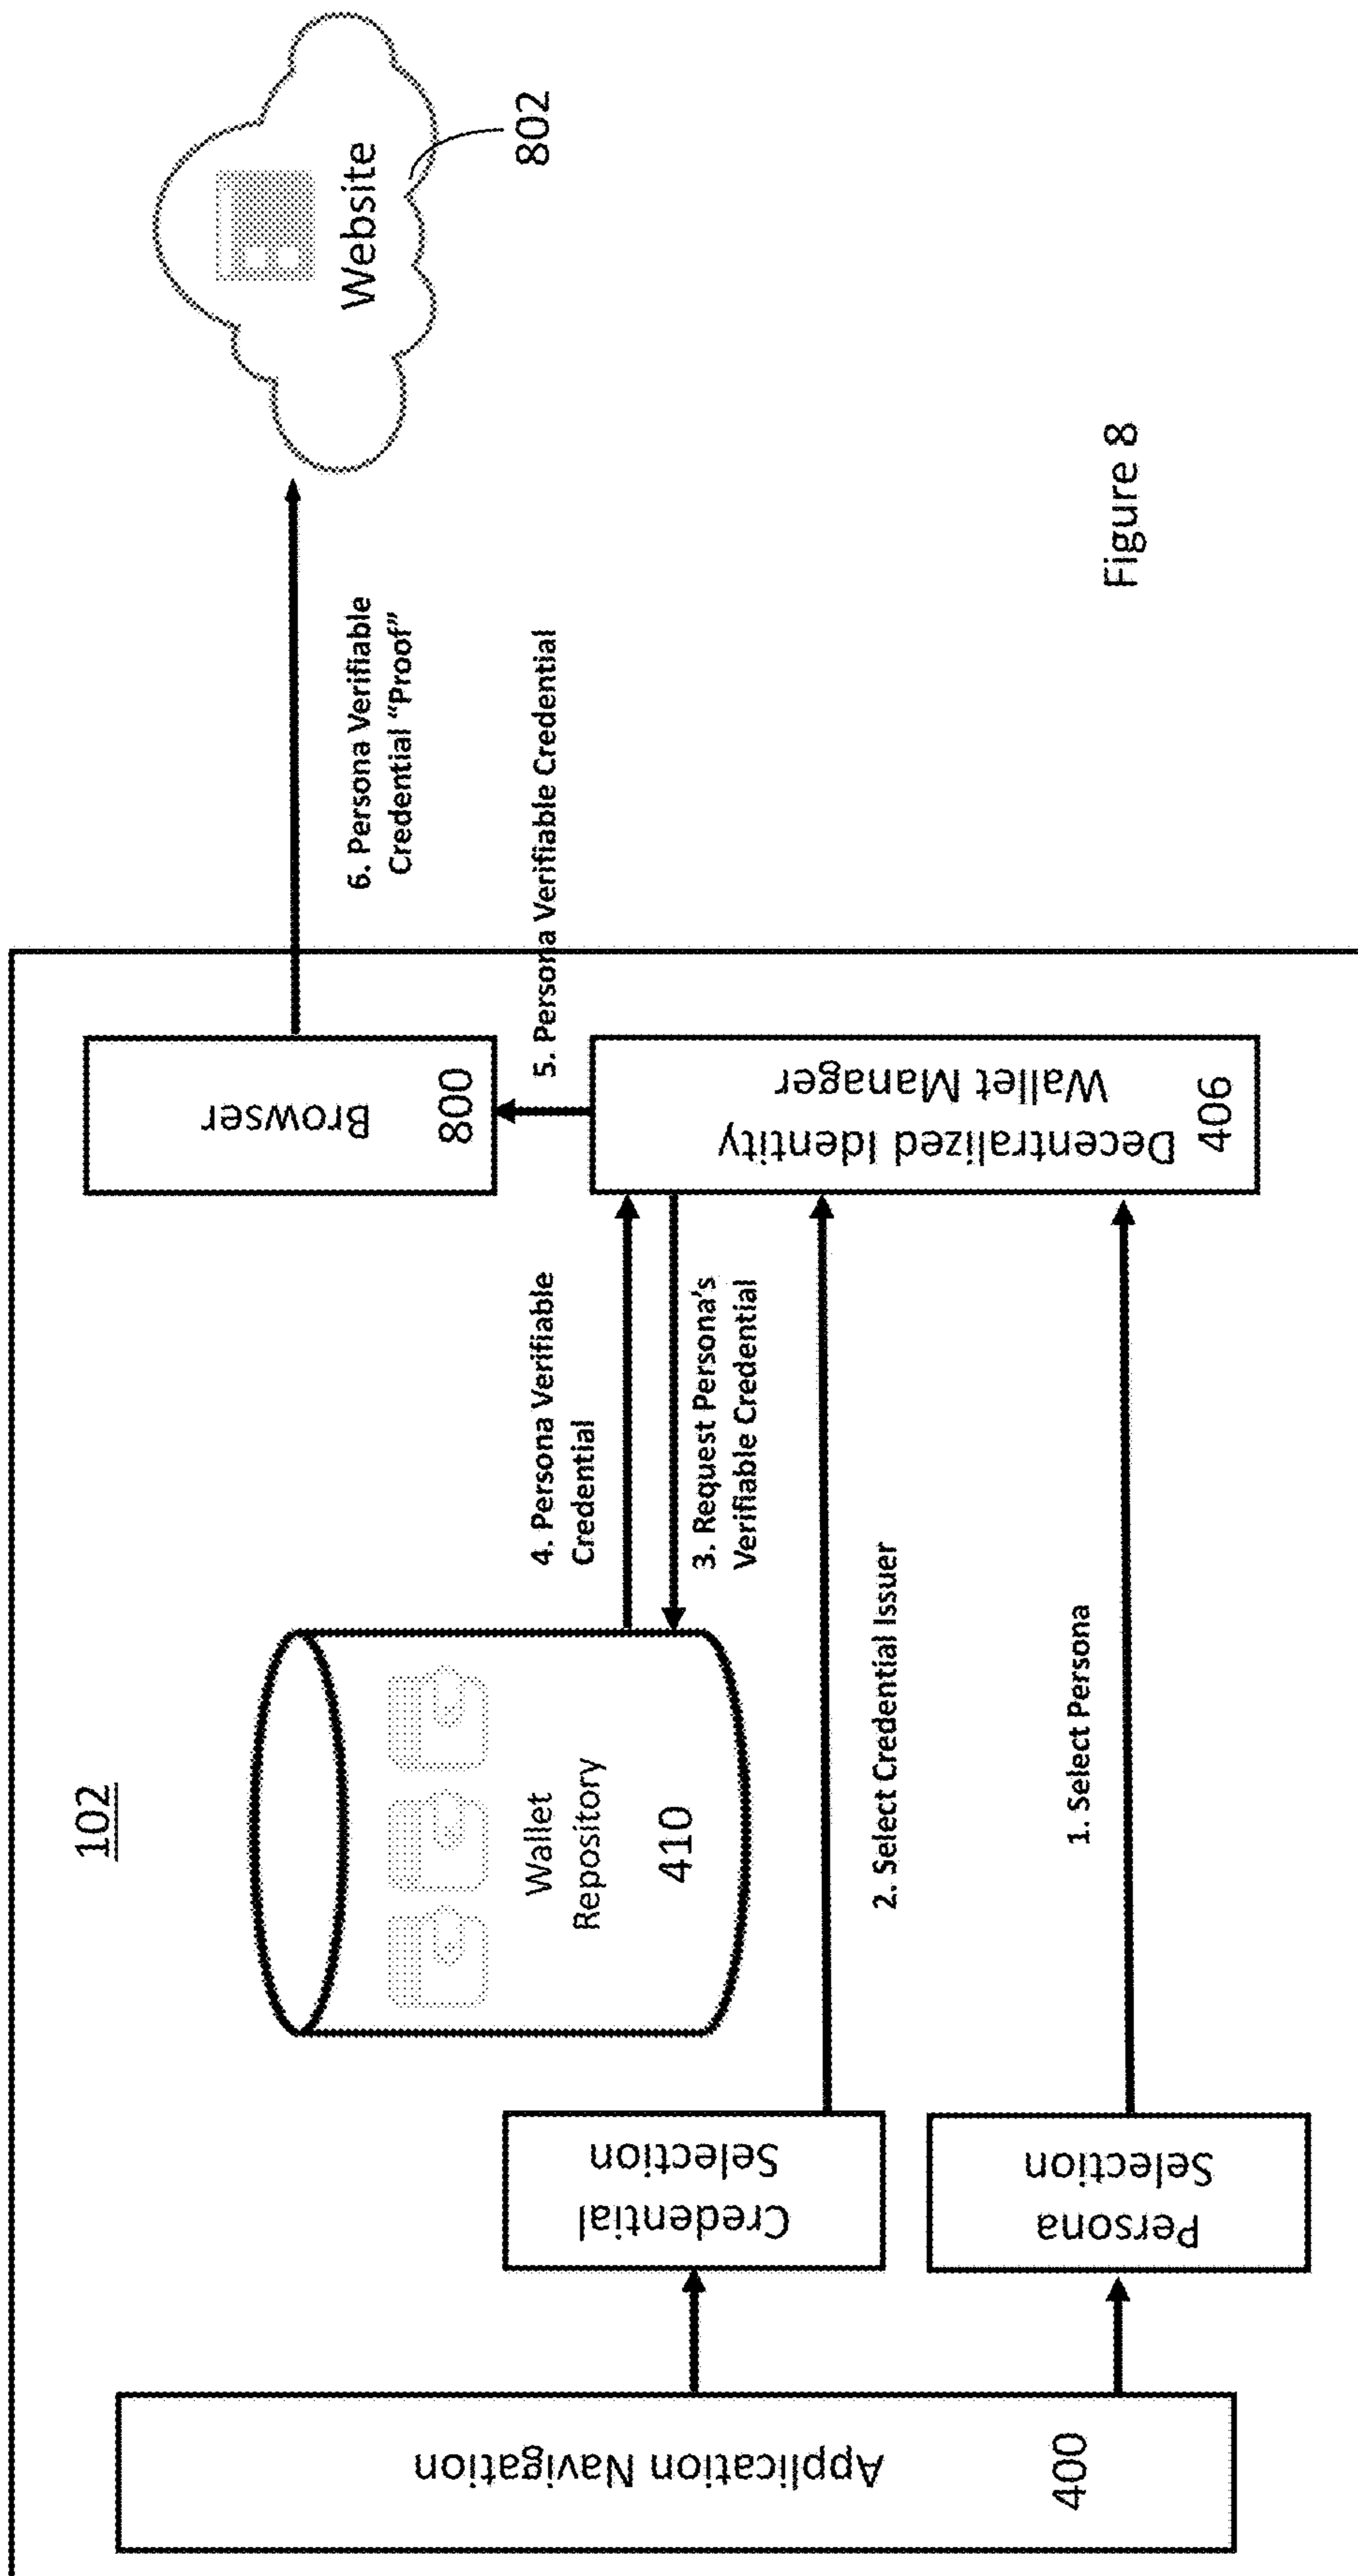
Website
802
Figure 8
6. Persona Verifiable Credential "Proof"
5. Persona Verifiable Credential
102
Browser
800
Decentralized Identity Wallet Manager
406
4. Persona Verifiable Credential
3. Request Persona's Verifiable Credential
Wallet Repository
410
2. Select Credential Issuer
1. Select Persona
Credential Selection
Persona Selection
Application Navigation
400